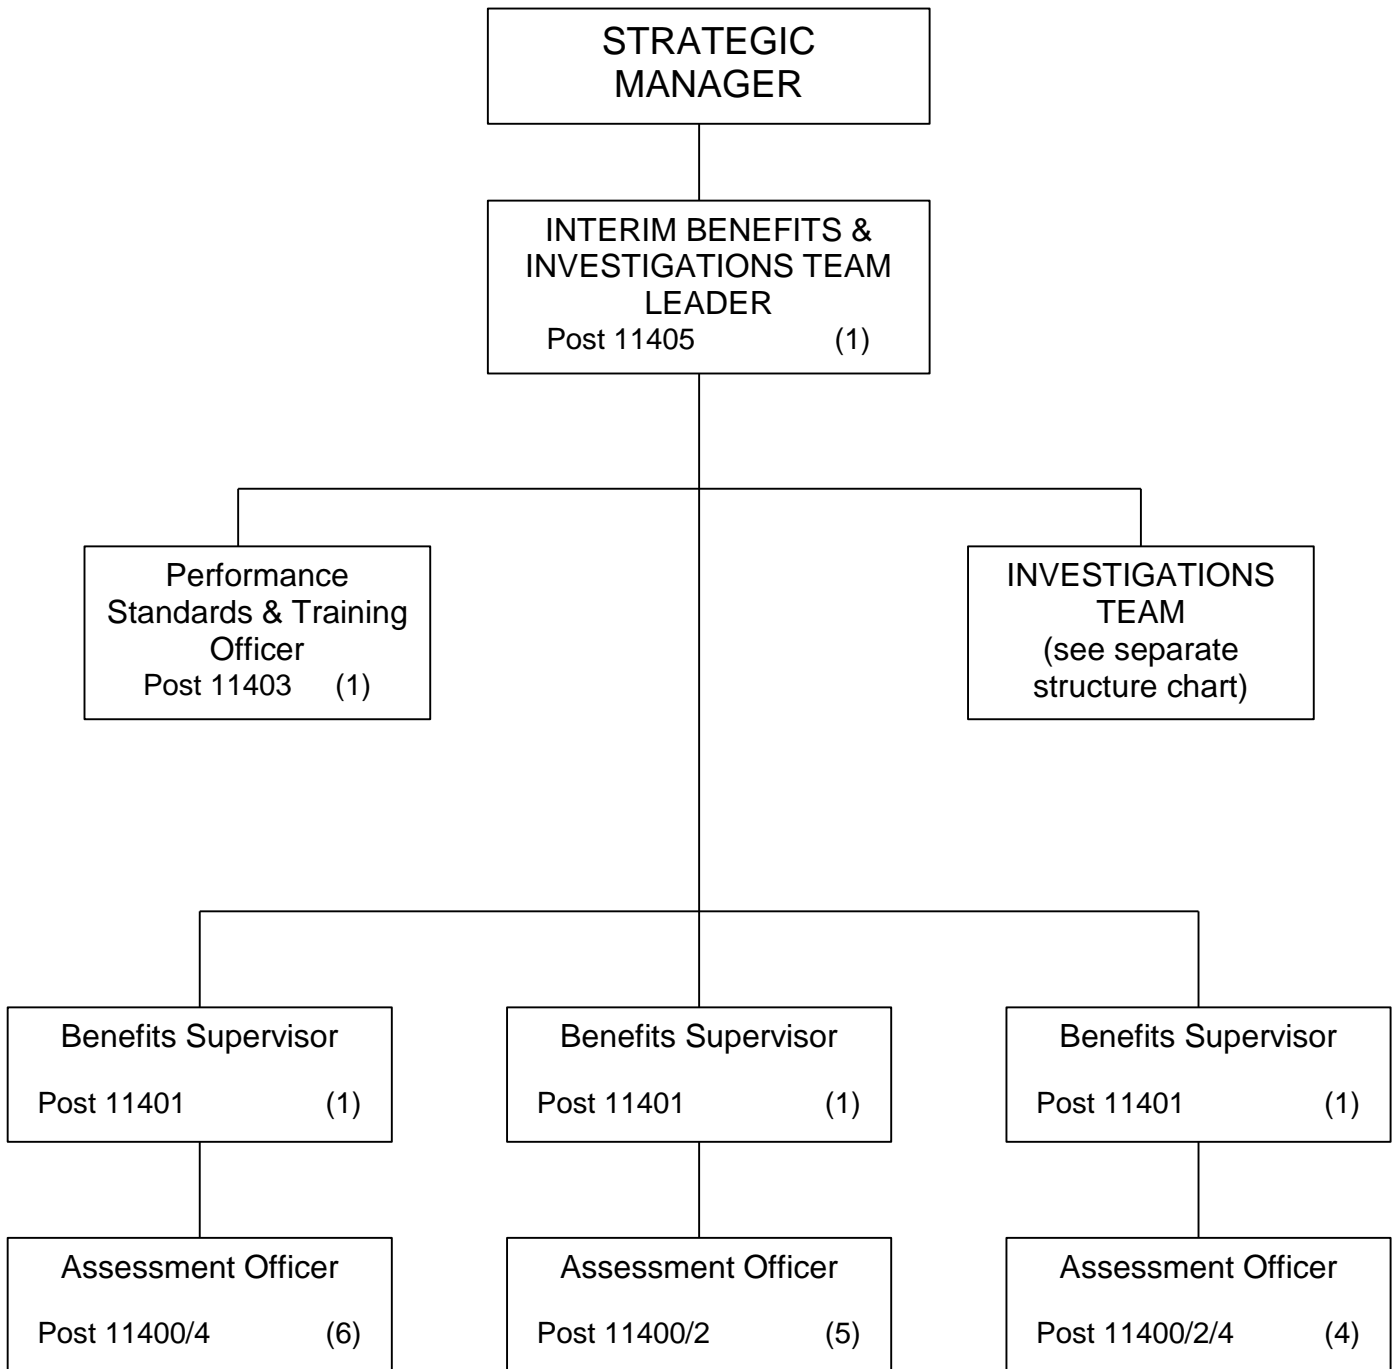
STRATEGIC MANAGER

INTERIM BENEFITS & INVESTIGATIONS TEAM LEADER
Post 11405 (1)

Performance Standards & Training Officer
Post 11403 (1)

INVESTIGATIONS TEAM
(see separate structure chart)

Benefits Supervisor
Post 11401 (1)

Benefits Supervisor
Post 11401 (1)

Benefits Supervisor
Post 11401 (1)

Assessment Officer
Post 11400/4 (6)

Assessment Officer
Post 11400/2 (5)

Assessment Officer
Post 11400/2/4 (4)